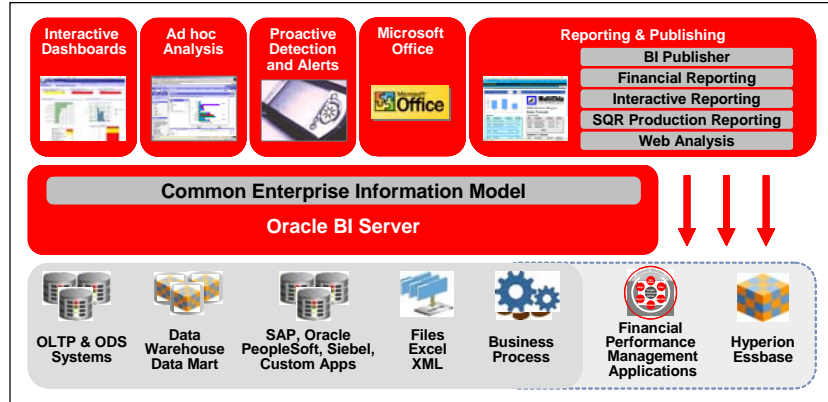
Interactive Dashboards

Ad hoc Analysis

Proactive Detection and Alerts

Microsoft Office

Microsoft Office

Reporting & Publishing

BI Publisher

Financial Reporting

Interactive Reporting

SQR Production Reporting

Web Analysis

Common Enterprise Information Model

Oracle BI Server

OLTP & ODS Systems

Data Warehouse Data Mart

SAP, Oracle PeopleSoft, Siebel, Custom Apps

Files Excel XML

Business Process

Financial Performance Management Applications

Hyperion Essbase